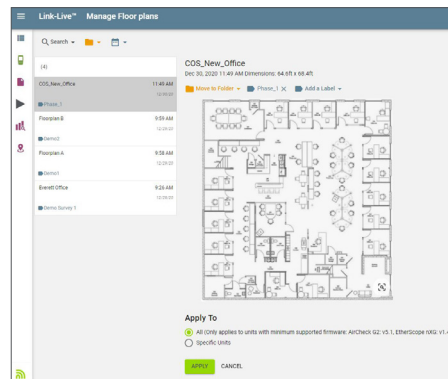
Link-Live™ Manage Floor plans

Search

(4)

COS_New_Office 11:48 AM 12:00:00
Phase_1

Floorplan B 9:59 AM 12:28:20
Demo2

Floorplan A 9:58 AM 12:28:20
Demo1

Everett Office 9:26 AM 12:00:00
Demo Survey 1

COS_New_Office

Dec 30, 2020 11:49 AM Dimensions: 64.6ft x 68.4ft

Move to Folder Phase_1 Add a Label

Apply To

All (Only applies to units with minimum supported firmware: AirCheck G2: v5.1, EtherScope nXG: v1.4

Specific Units

APPLY CANCEL